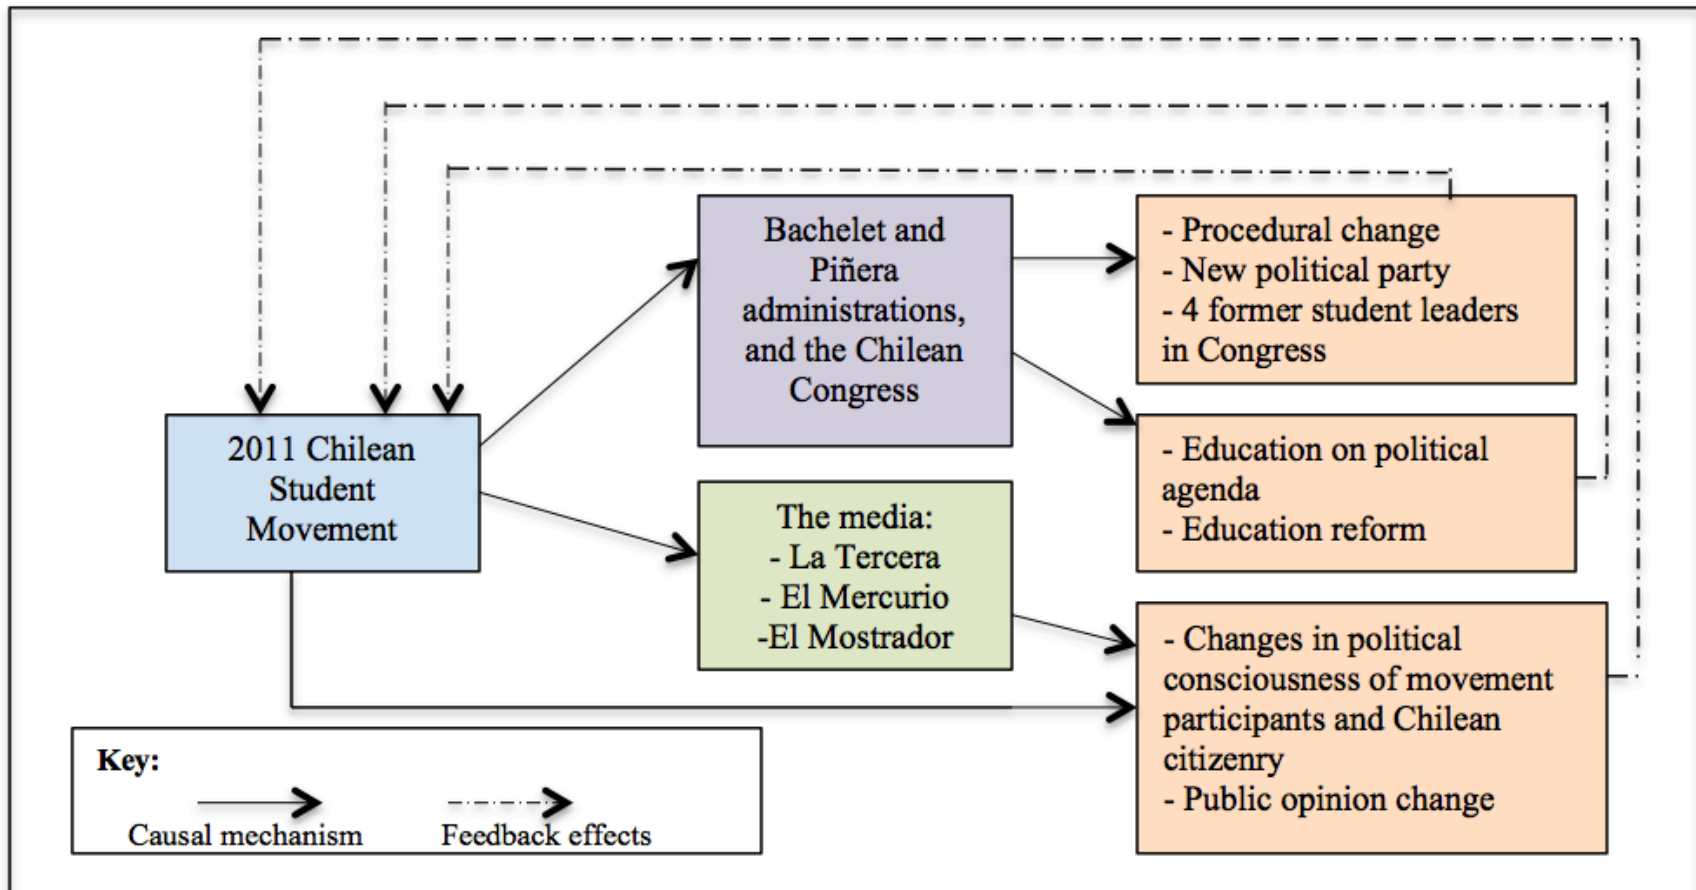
2011 Chilean Student Movement

Bachelet and Piñera administrations, and the Chilean Congress

The media:
- La Tercera
- El Mercurio
-El Mostrador

- Procedural change
- New political party
- 4 former student leaders in Congress

- Education on political agenda
- Education reform

- Changes in political consciousness of movement participants and Chilean citizenry
- Public opinion change

Key:
Causal mechanism
Feedback effects